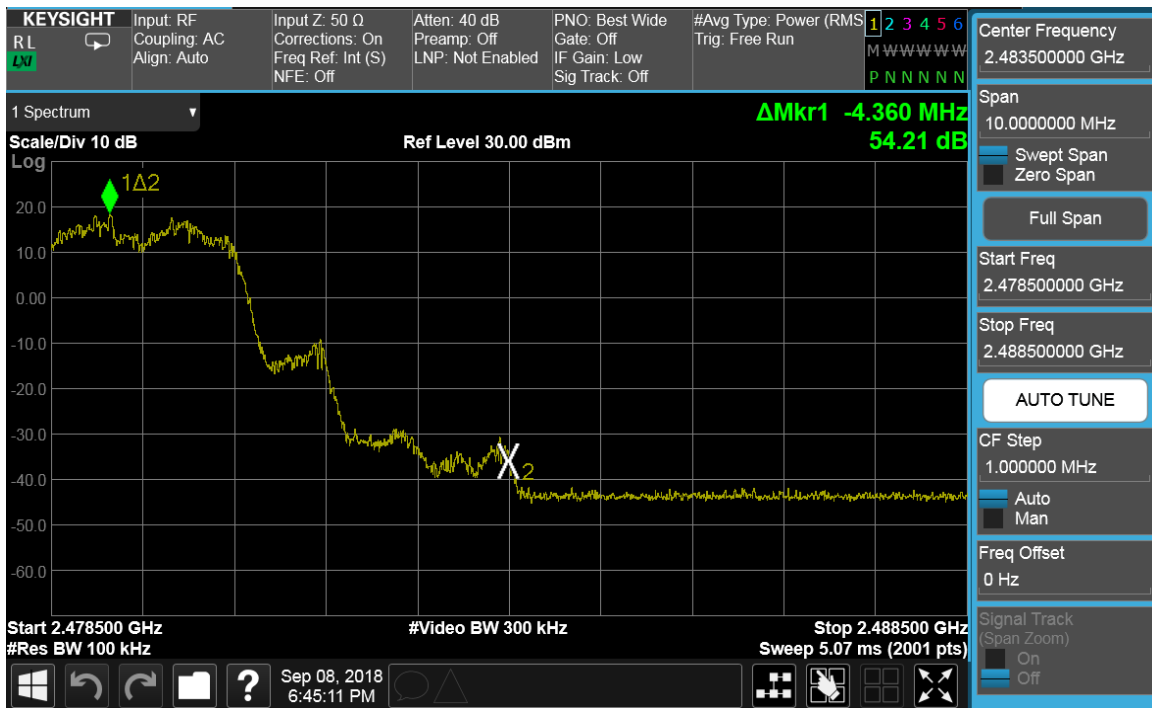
KEYSIGHT
RL
LXI

Input: RF
Coupling: AC
Align: Auto

Input Z: 50 Ω
Corrections: On
Freq Ref: Int (S)
NFE: Off

Atten: 40 dB
Preamp: Off
LNP: Not Enabled

PNO: Best Wide
Gate: Off
IF Gain: Low
Sig Track: Off

#Avg Type: Power (RMS
Trig: Free Run

1 2 3 4 5 6
M W W W W W
P N N N N N

1 Spectrum

ΔMkr1 -4.360 MHz
54.21 dB

Scale/Div 10 dB
Log

Ref Level 30.00 dBm

1Δ2

20.0
10.0
0.00
-10.0
-20.0
-30.0
-40.0
-50.0
-60.0

X2

Start 2.478500 GHz
#Res BW 100 kHz

#Video BW 300 kHz

Stop 2.488500 GHz
Sweep 5.07 ms (2001 pts)

Sep 08, 2018
6:45:11 PM

Center Frequency
2.483500000 GHz

Span
10.0000000 MHz
Swept Span
Zero Span

Full Span

Start Freq
2.478500000 GHz

Stop Freq
2.488500000 GHz

AUTO TUNE

CF Step
1.000000 MHz
Auto
Man

Freq Offset
0 Hz

Signal Track
(Span Zoom)
On
Off